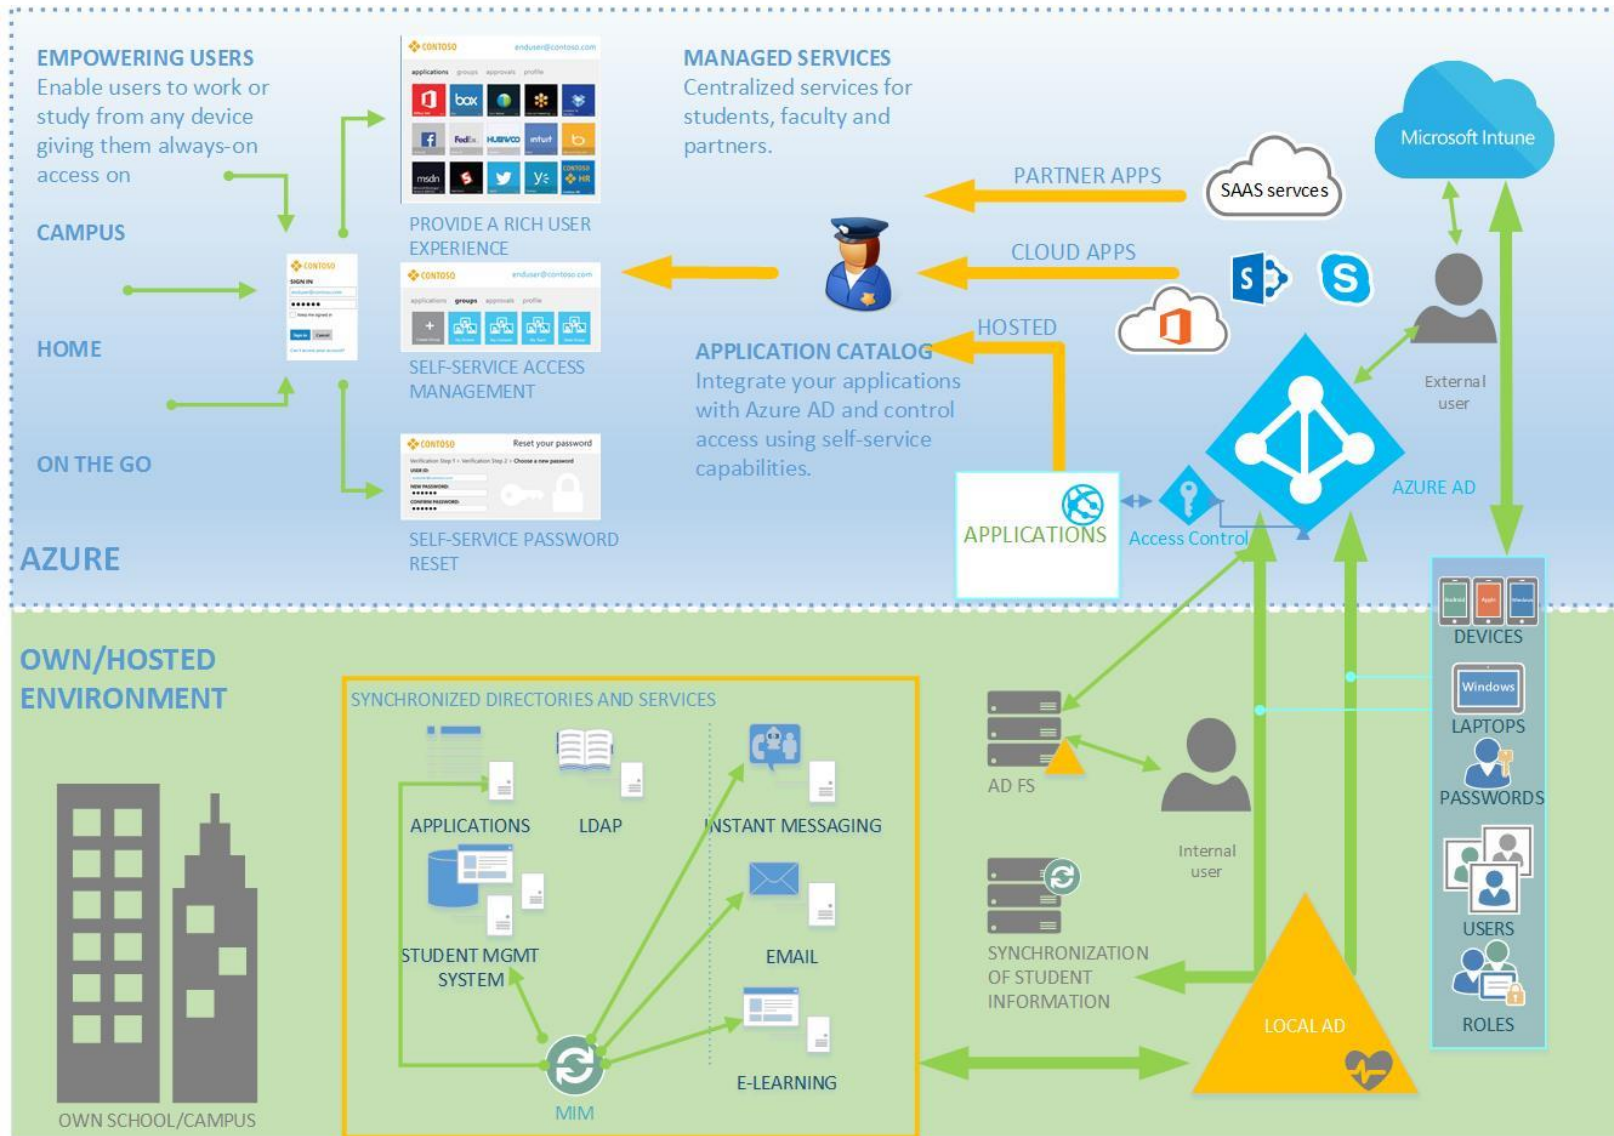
EMPOWERING USERS
Enable users to work or study from any device giving them always-on access on

CAMPUS

HOME

ON THE GO

AZURE

PROVIDE A RICH USER EXPERIENCE

SELF-SERVICE ACCESS MANAGEMENT

SELF-SERVICE PASSWORD RESET

MANAGED SERVICES
Centralized services for students, faculty and partners.

PARTNER APPS

SAAS services

Microsoft Intune

CLOUD APPS

HOSTED

APPLICATION CATALOG
Integrate your applications with Azure AD and control access using self-service capabilities.

APPLICATIONS

Access Control

AZURE AD

External user

OWN/HOSTED ENVIRONMENT

SYNCHRONIZED DIRECTORIES AND SERVICES

APPLICATIONS

LDAP

INSTANT MESSAGING

STUDENT MGMT SYSTEM

EMAIL

E-LEARNING

MIM

AD FS

Internal user

SYNCHRONIZATION OF STUDENT INFORMATION

LOCAL AD

DEVICES

Windows

LAPTOPS

PASSWORDS

USERS

ROLES

OWN SCHOOL/CAMPUS